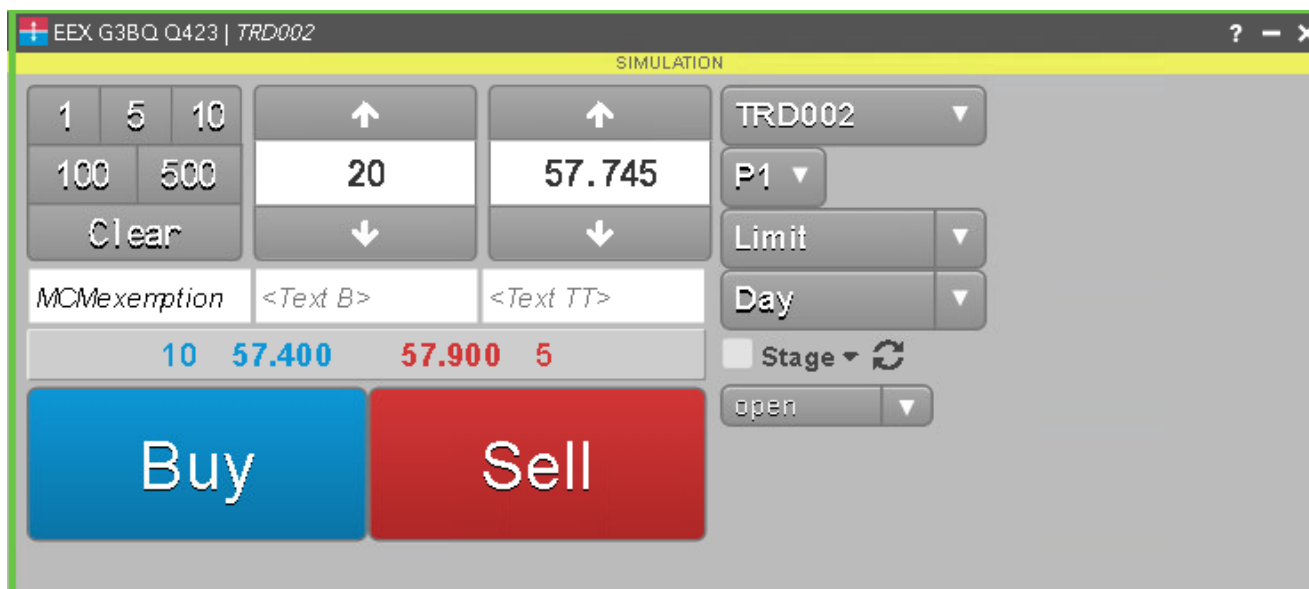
EEX G3BQ Q423 | TRD002

? — ×

SIMULATION

1 5 10

100 500

Clear

↑

20

↓

↑

57.745

↓

TRD002 ▼

P1 ▼

Limit ▼

Day ▼

MCMexemption

<Text B>

<Text TT>

10 57.400 57.900 5

Stage ▾

open ▼

Buy

Sell